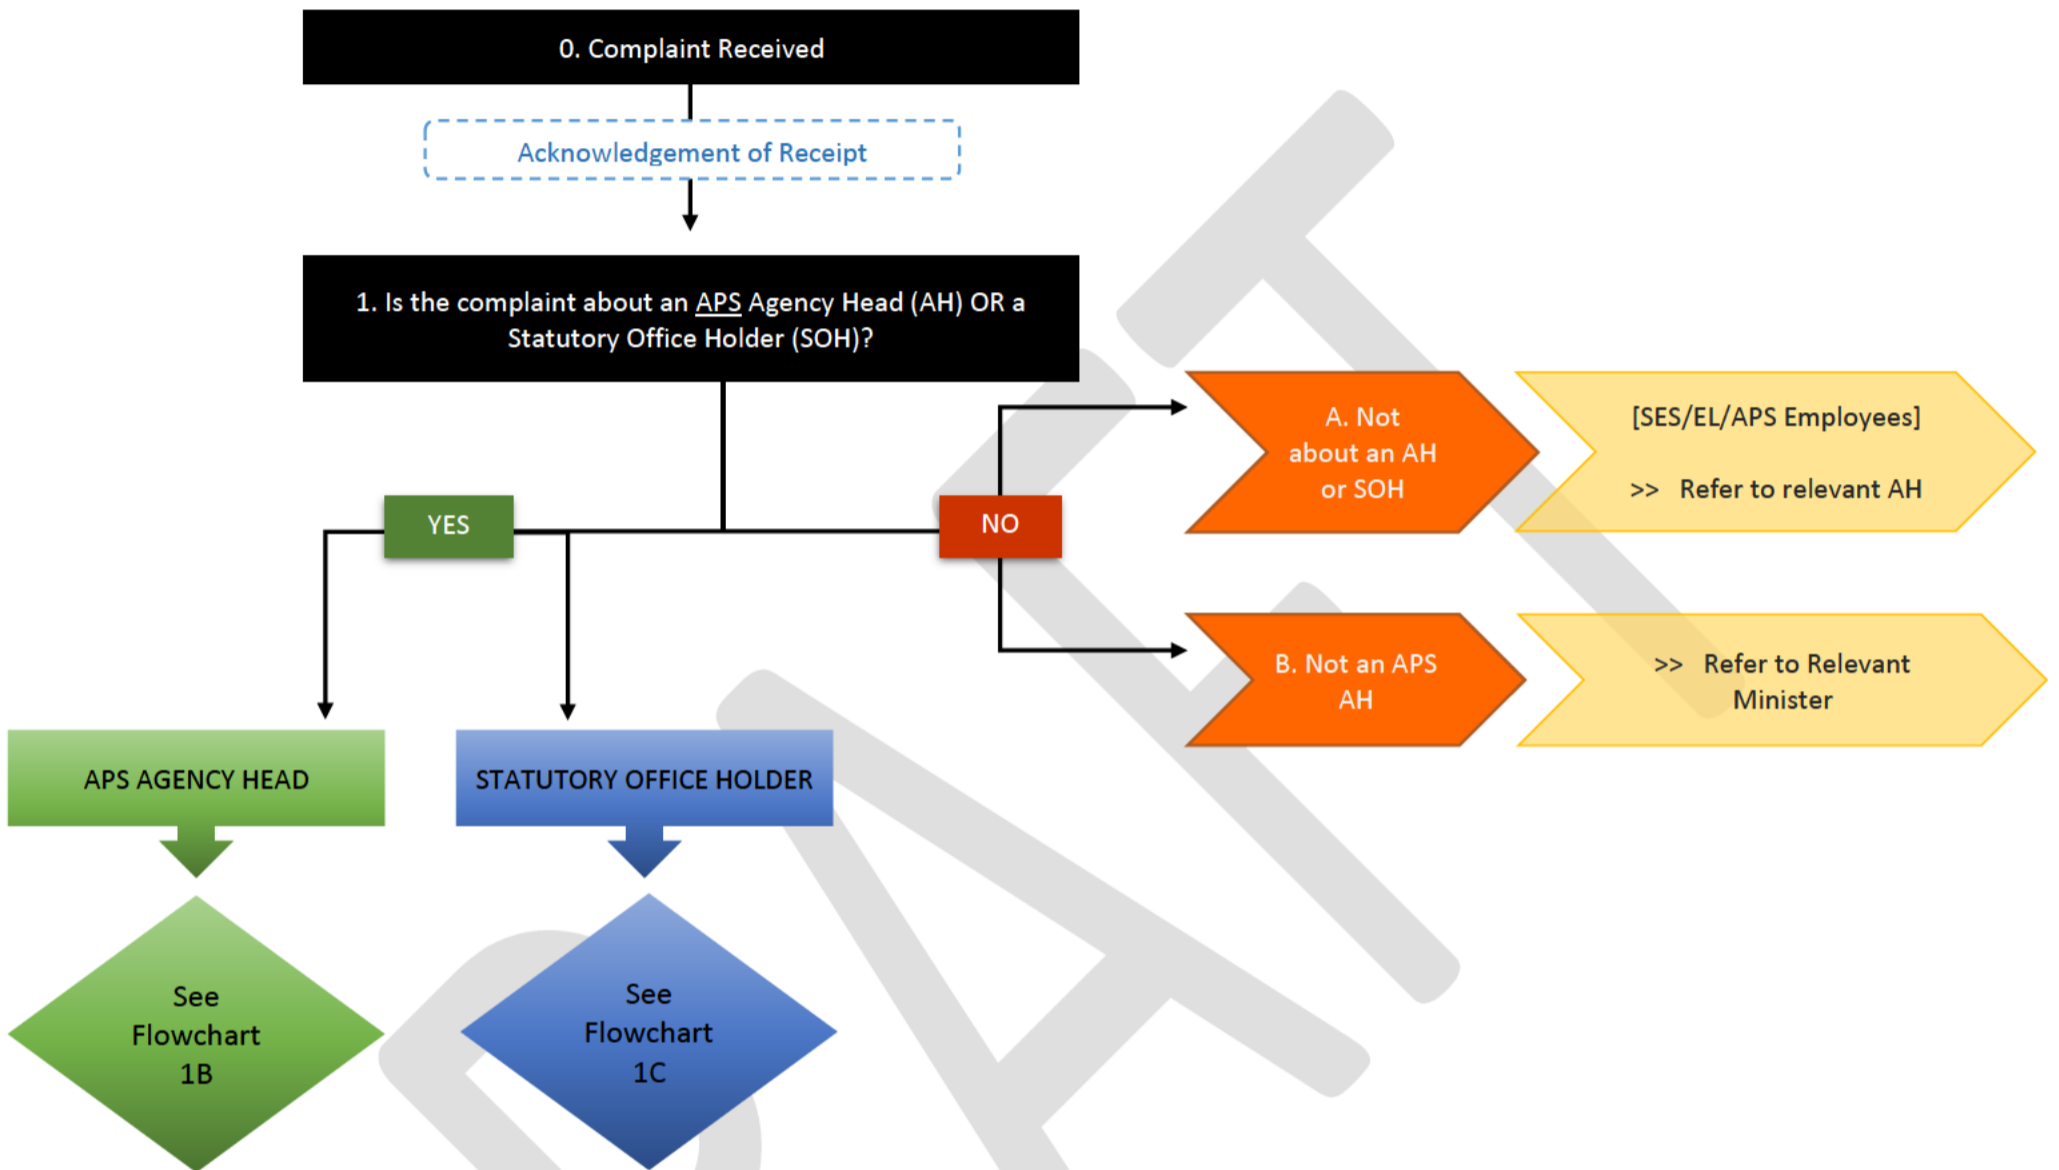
0. Complaint Received

Acknowledgement of Receipt

1. Is the complaint about an APS Agency Head (AH) OR a Statutory Office Holder (SOH)?

YES

NO

A. Not about an AH or SOH

[SES/EL/APS Employees]

>> Refer to relevant AH

B. Not an APS AH

>> Refer to Relevant Minister

APS AGENCY HEAD

STATUTORY OFFICE HOLDER

See Flowchart 1B

See Flowchart 1C

DRAFT